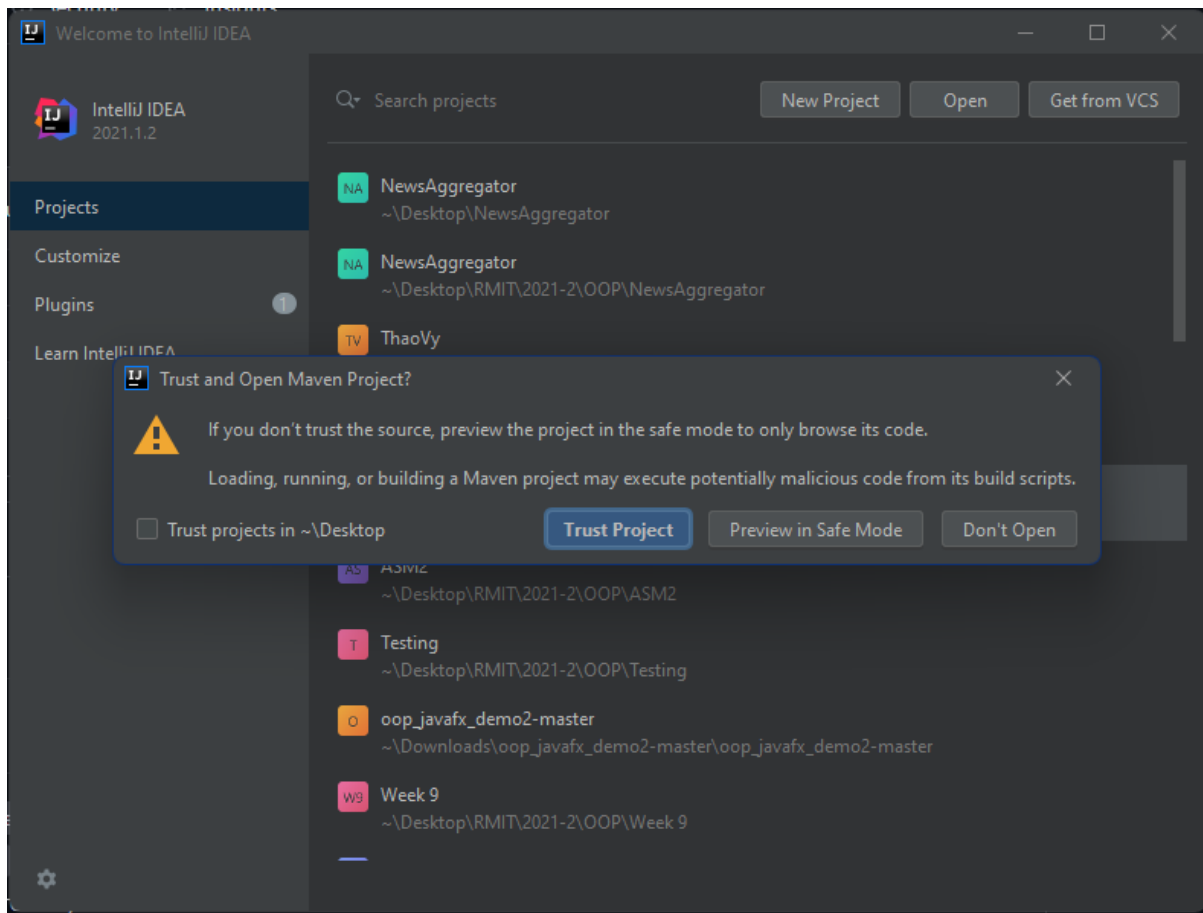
Welcome to IntelliJ IDEA

IntelliJ IDEA
2021.1.2

Projects
Customize
Plugins 1
Learn IntelliJ IDEA

Search projects

New Project
Open
Get from VCS

NA NewsAggregator
~\Desktop\NewsAggregator

NA NewsAggregator
~\Desktop\RMIT\2021-2\OOP\NewsAggregator

TV ThaoVy

Trust and Open Maven Project?

If you don't trust the source, preview the project in the safe mode to only browse its code.

Loading, running, or building a Maven project may execute potentially malicious code from its build scripts.

Trust projects in ~\Desktop

Trust Project
Preview in Safe Mode
Don't Open

AS ASM2
~\Desktop\RMIT\2021-2\OOP\ASM2

T Testing
~\Desktop\RMIT\2021-2\OOP\Testing

O oop_javafx_demo2-master
~\Downloads\oop_javafx_demo2-master\oop_javafx_demo2-master

W9 Week 9
~\Desktop\RMIT\2021-2\OOP\Week 9